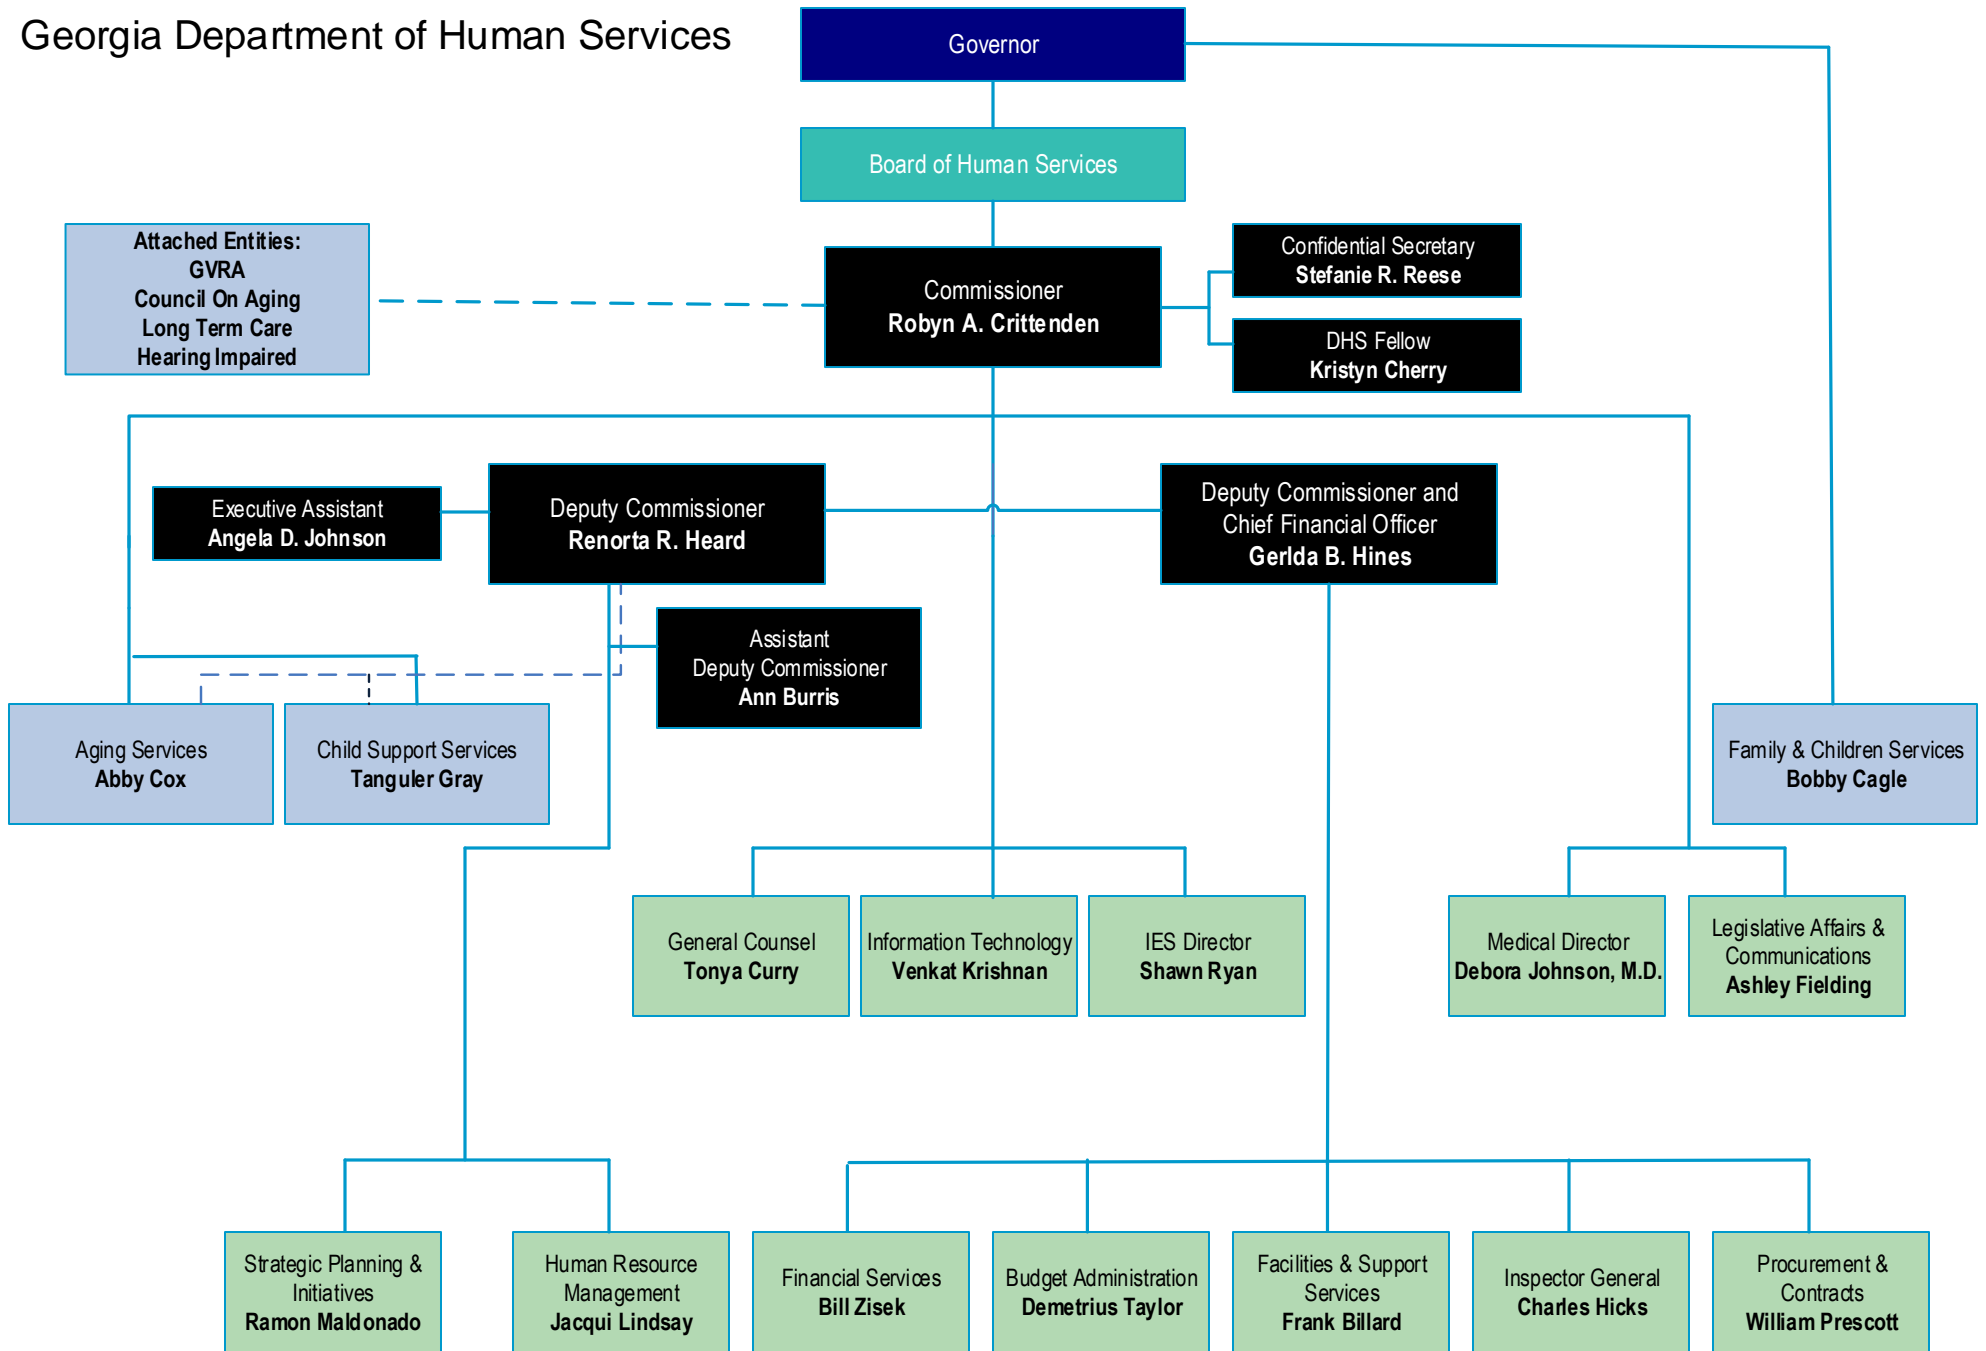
Georgia Department of Human Services

Governor

Board of Human Services

Attached Entities:
GVRA
Council On Aging
Long Term Care
Hearing Impaired

Commissioner
Robyn A. Crittenden

Confidential Secretary
Stefanie R. Reese

DHS Fellow
Kristyn Cherry

Executive Assistant
Angela D. Johnson

Deputy Commissioner
Renorta R. Heard

Deputy Commissioner and Chief Financial Officer
Gerlda B. Hines

Assistant Deputy Commissioner
Ann Burris

Aging Services
Abby Cox

Child Support Services
Tanguler Gray

Family & Children Services
Bobby Cagle

General Counsel
Tonya Curry

Information Technology
Venkat Krishnan

IES Director
Shawn Ryan

Medical Director
Debora Johnson, M.D.

Legislative Affairs & Communications
Ashley Fielding

Strategic Planning & Initiatives
Ramon Maldonado

Human Resource Management
Jacqui Lindsay

Financial Services
Bill Zisek

Budget Administration
Demetrius Taylor

Facilities & Support Services
Frank Billard

Inspector General
Charles Hicks

Procurement & Contracts
William Prescott